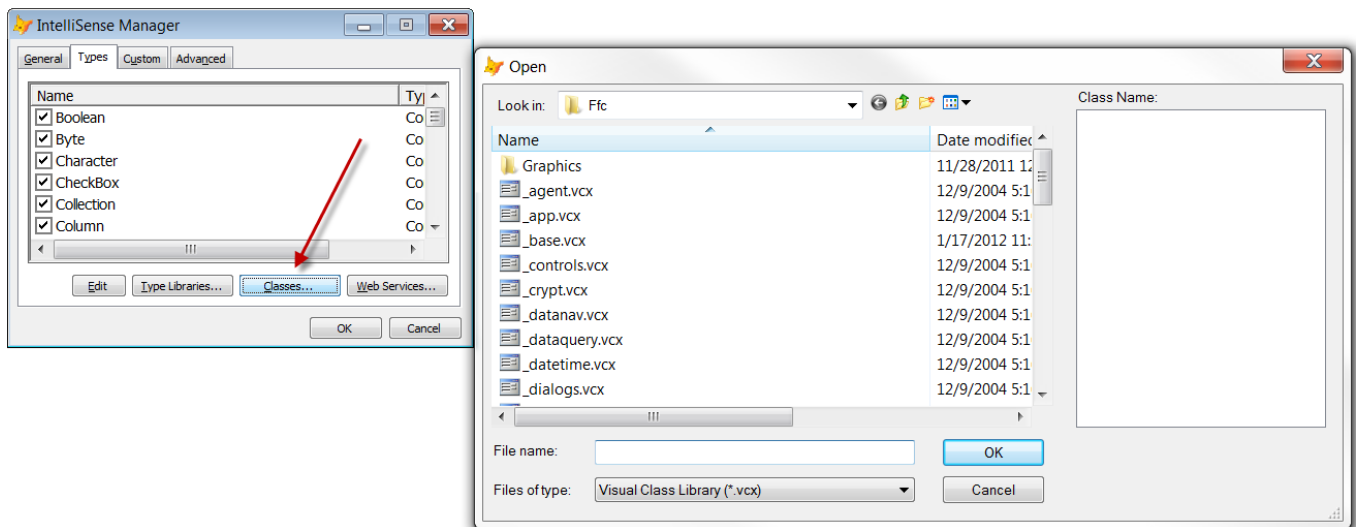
IntelliSense Manager

General | Types | Custom | Advanced

| Name | Ty |
|---|---|
| Boolean | Co |
| Byte | Co |
| Character | Co |
| CheckBox | Co |
| Collection | Co |
| Column | Co |

Edit | Type Libraries... | Classes... | Web Services...

OK | Cancel

Open

Look in: Ffc

Class Name:

| Name | Date modified |
|---|---|
| Graphics | 11/28/2011 12 |
| _agent.vcx | 12/9/2004 5:1 |
| _app.vcx | 12/9/2004 5:1 |
| _base.vcx | 1/17/2012 11: |
| _controls.vcx | 12/9/2004 5:1 |
| _crypt.vcx | 12/9/2004 5:1 |
| _datanav.vcx | 12/9/2004 5:1 |
| _dataquery.vcx | 12/9/2004 5:1 |
| _datetime.vcx | 12/9/2004 5:1 |
| _dialogs.vcx | 12/9/2004 5:1 |

File name:
OK

Files of type: Visual Class Library (*.vcx)
Cancel